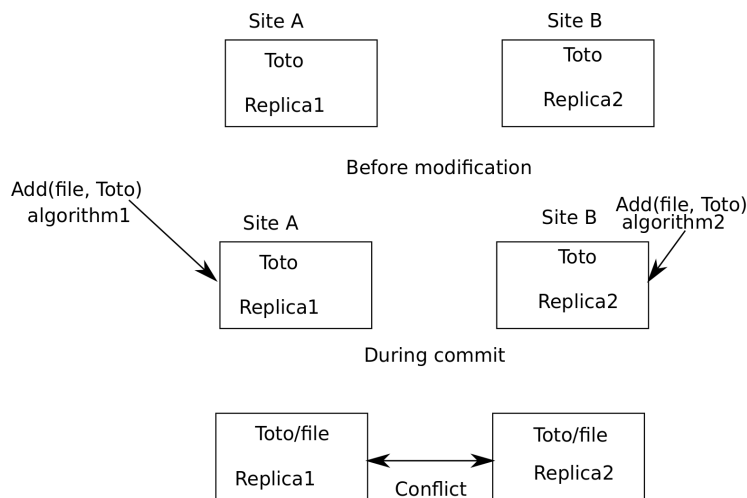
Site A

Toto

Replica1

Site B

Toto

Replica2

Before modification

Add(file, Toto)
algorithm1

Site A

Toto

Replica1

Site B

Toto

Replica2

Add(file, Toto)
algorithm2

During commit

Toto/file

Replica1

Conflict

Toto/file

Replica2